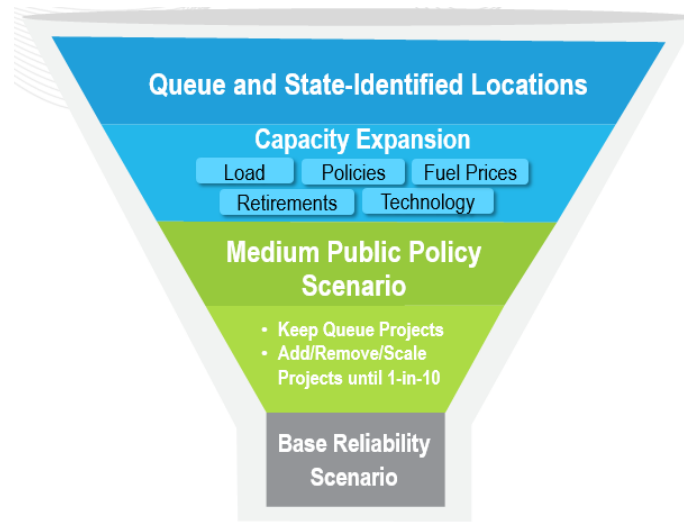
Queue and State-Identified Locations

Capacity Expansion

Load

Policies

Fuel Prices

Retirements

Technology

Medium Public Policy Scenario

• Keep Queue Projects
• Add/Remove/Scale Projects until 1-in-10

Base Reliability Scenario